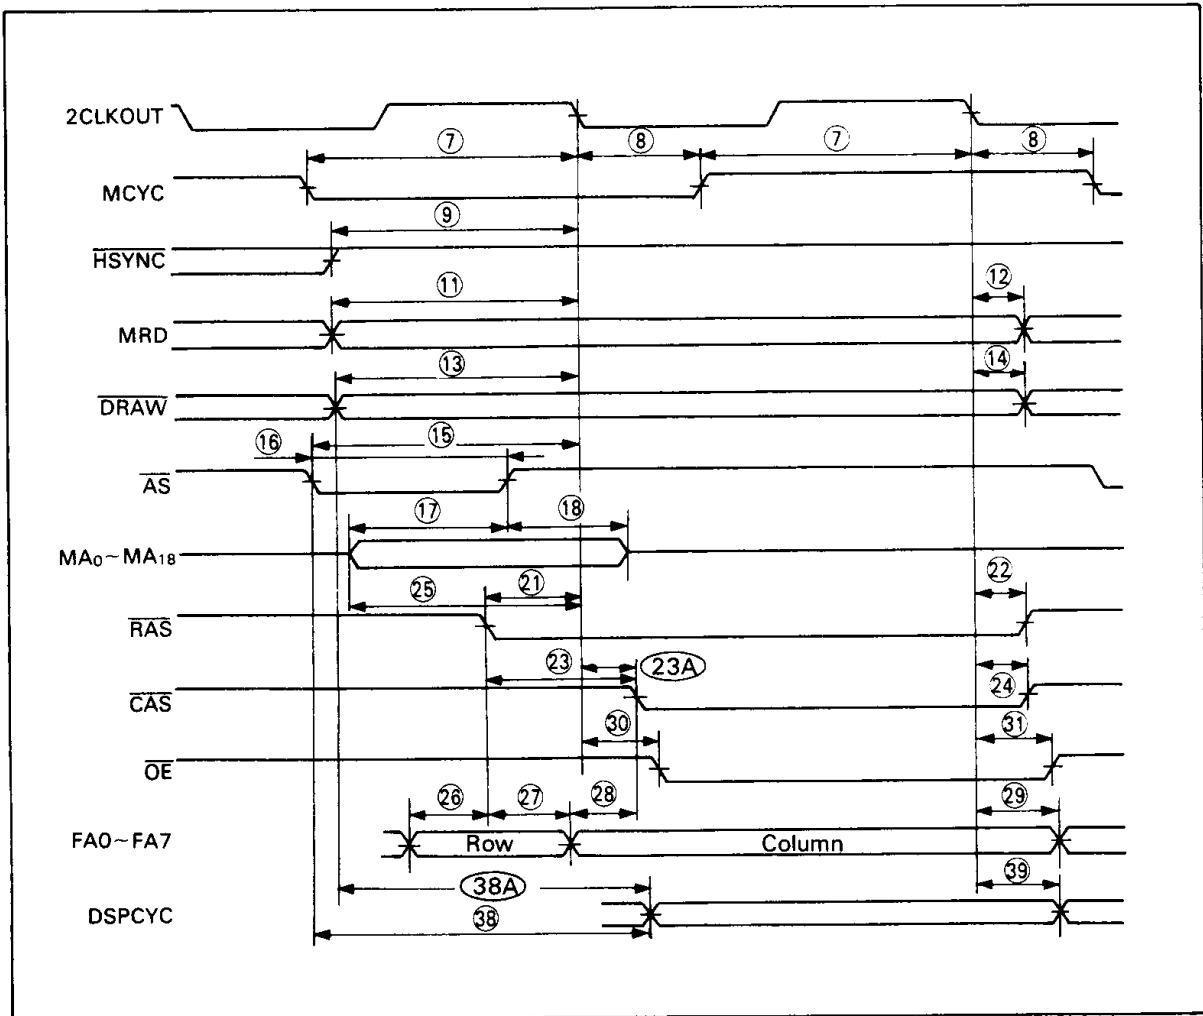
2CLKOUT

⑦ ⑧ ⑦ ⑧

MCYC

⑨

$\overline{HSYNC}$

⑪ ⑫

MRD

⑬ ⑭

$\overline{DRAW}$

⑯ ⑮

$\overline{AS}$

⑰ ⑱

$MA_0 \sim MA_{18}$

㉕ ㉑ ㉒

$\overline{RAS}$

㉓ 23A

㉔

$\overline{CAS}$

㉚ ㉛

$\overline{OE}$

㉖ ㉗ ㉘ ㉙

FA0~FA7 Row Column

38A ㊴

DSPCYC

㊳